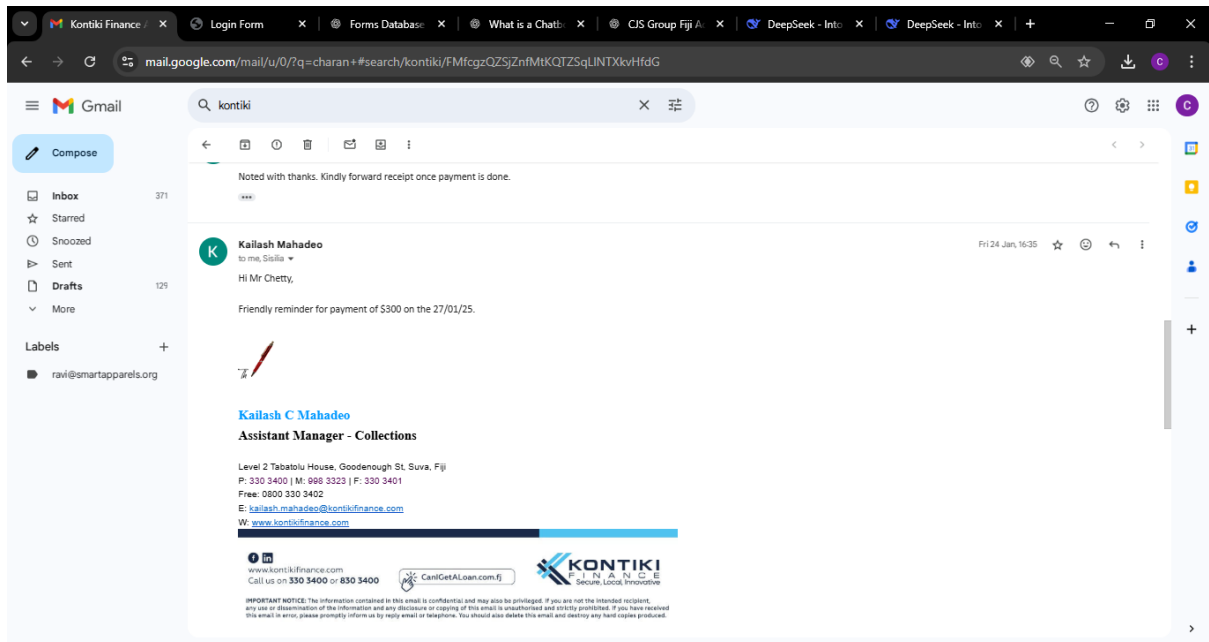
Kontiki Finance / × | Login Form × | Forms Database × | What is a Chatb × | CJS Group Fiji A × | DeepSeek - Into × | DeepSeek - Into × | +

mail.google.com/mail/u/0/?q=charan+#search/kontiki/FMfcgzQZSjZnfMtKQTZSqLlNTXkvHfdG

Gmail

kontiki

Compose

Inbox 371
Starred
Snoozed
Sent
Drafts 129
More

Labels +
ravi@smartapparels.org

Noted with thanks. Kindly forward receipt once payment is done.

Kailash Mahadeo
to me, Sisilia
Fri 24 Jan, 16:35

Hi Mr Chetty,

Friendly reminder for payment of $300 on the 27/01/25.

Kailash C Mahadeo
Assistant Manager - Collections

Level 2 Tabatolu House, Goodenough St, Suva, Fiji
P: 330 3400 | M: 998 3323 | F: 330 3401
Free: 0800 330 3402
E: kailash.mahadeo@kontikifinance.com
W: www.kontikifinance.com

www.kontikifinance.com
Call us on 330 3400 or 830 3400
CanIGetALoan.com.fj
KONTIKI FINANCE
Secure, Local, Innovative

IMPORTANT NOTICE: The information contained in this email is confidential and may also be privileged. If you are not the intended recipient, any use or dissemination of the information and any disclosure or copying of this email is unauthorised and strictly prohibited. If you have received this email in error, please promptly inform us by reply email or telephone. You should also delete this email and destroy any hard copies produced.